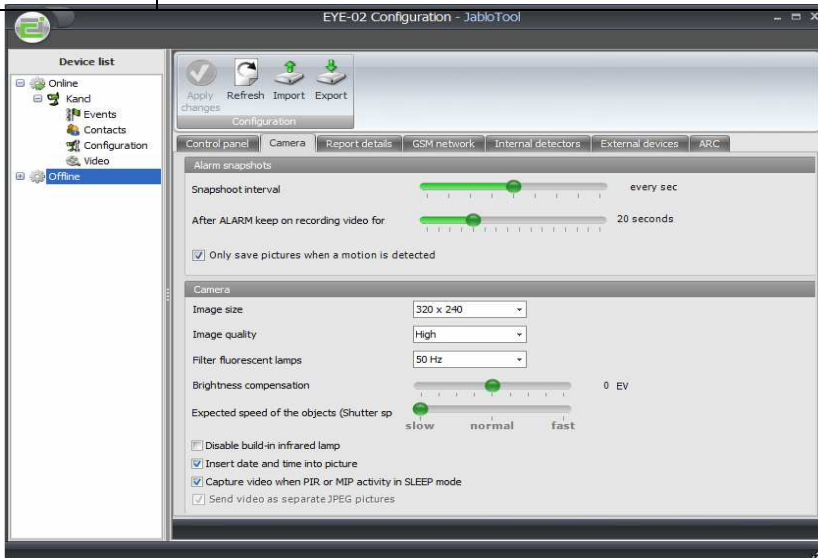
EYE-02 Configuration - JabloTool

Device list

Online
Kand
Events
Contacts
Configuration
Video
Offline

Apply changes
Refresh
Import
Export
Configuration

Control panel
Camera
Report details
GSM network
Internal detectors
External devices
ARC

Alarm snapshots

Snapshoot interval
every sec

After ALARM keep on recording video for
20 seconds

Only save pictures when a motion is detected

Camera

Image size
320 x 240

Image quality
High

Filter fluorescent lamps
50 Hz

Brightness compensation
0 EV

Expected speed of the objects (Shutter sp
slow
normal
fast

Disable build-in infrared lamp
Insert date and time into picture
Capture video when PIR or MIP activity in SLEEP mode
Send video as separate JPEG pictures